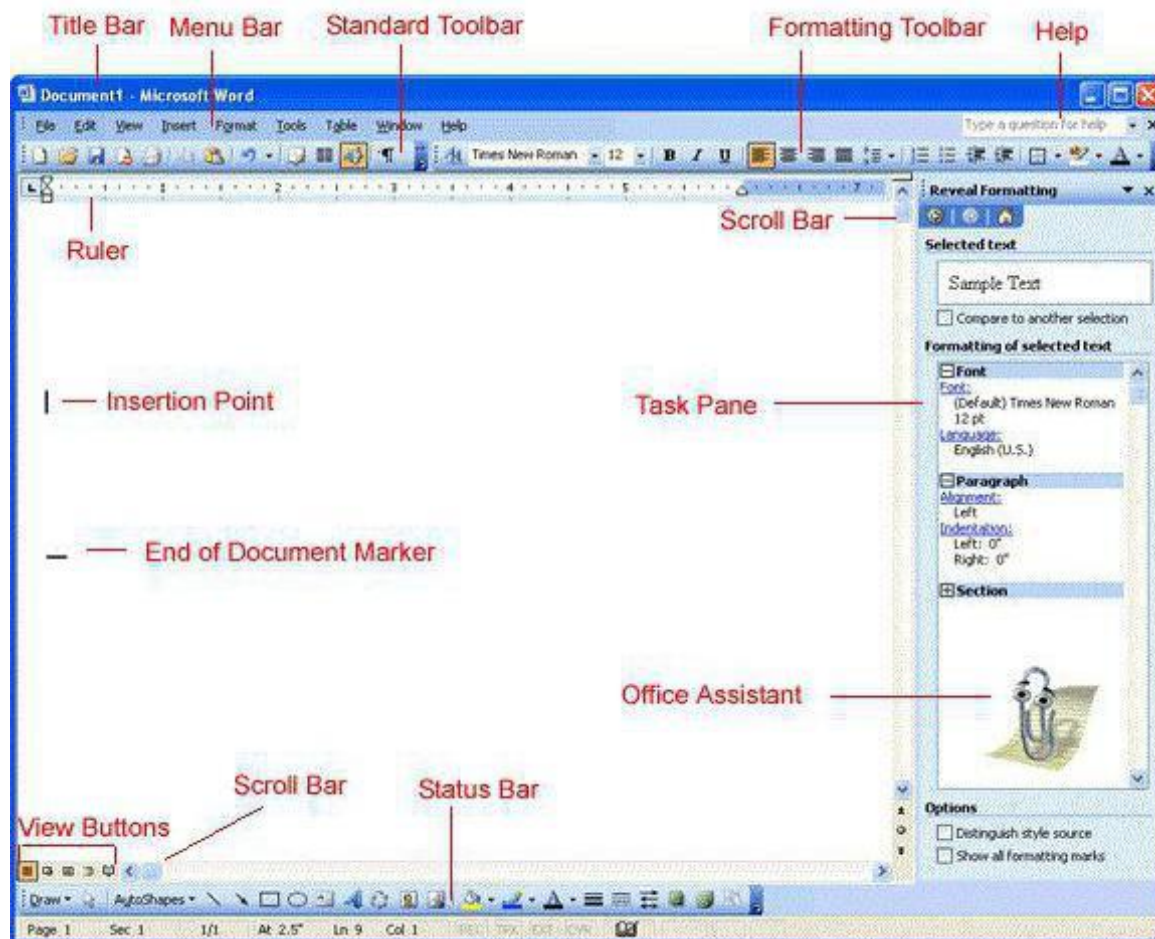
Title Bar Menu Bar Standard Toolbar Formatting Toolbar Help

Document1 - Microsoft Word

File Edit View Insert Format Tools Table Window Help

Type a question for help

Times New Roman 12 B I U

Ruler

Scroll Bar

Reveal Formatting

Selected text

Sample Text

Compare to another selection

Formatting of selected text

Font
Font:
(Default) Times New Roman
12 pt
Language:
English (U.S.)

Paragraph
Alignment:
Left
Indentation:
Left: 0"
Right: 0"

Section

Insertion Point

Task Pane

End of Document Marker

Office Assistant

Scroll Bar

Status Bar

View Buttons

Options

Distinguish style source

Show all formatting marks

Draw AutoShapes

Page 1 Sec 1 1/1 At 2.5" Ln 9 Col 1 REC TRK EXT OVR